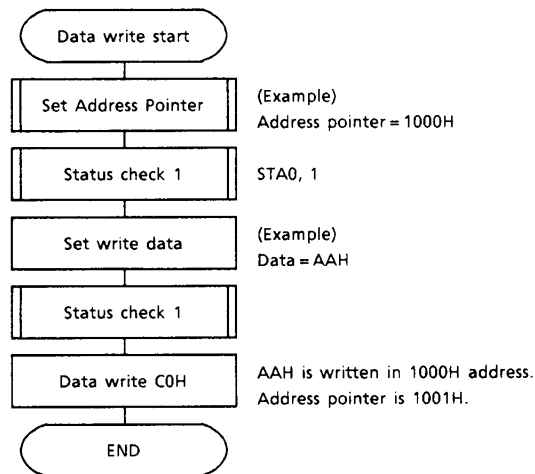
Data write start

Set Address Pointer

(Example)
Address pointer = 1000H

Status check 1

STA0, 1

Set write data

(Example)
Data = AAH

Status check 1

Data write C0H

AAH is written in 1000H address.
Address pointer is 1001H.

END